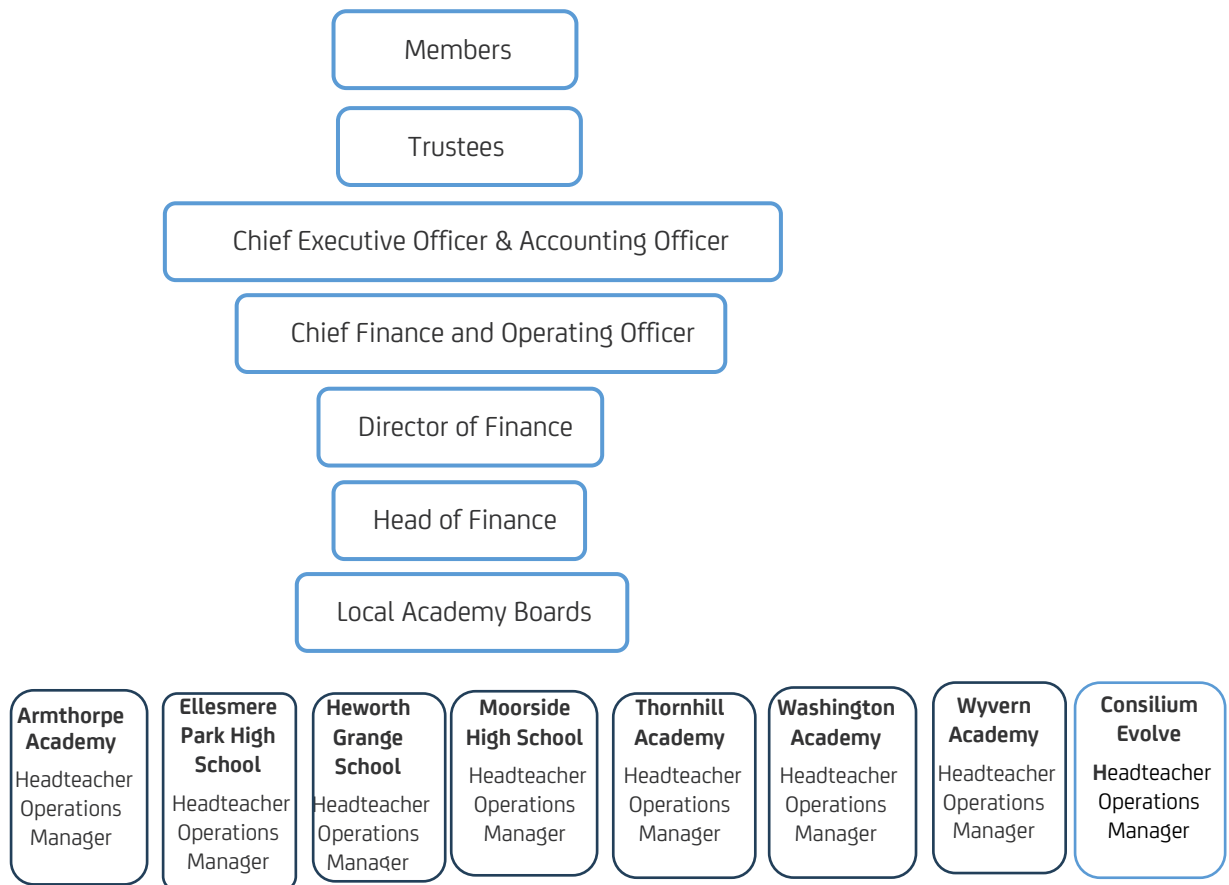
Members

Trustees

Chief Executive Officer & Accounting Officer

Chief Finance and Operating Officer

Director of Finance

Head of Finance

Local Academy Boards

**Armthorpe Academy**
Headteacher
Operations Manager

**Ellesmere Park High School**
Headteacher
Operations Manager

**Heworth Grange School**
Headteacher
Operations Manager

**Moorside High School**
Headteacher
Operations Manager

**Thornhill Academy**
Headteacher
Operations Manager

**Washington Academy**
Headteacher
Operations Manager

**Wyvern Academy**
Headteacher
Operations Manager

**Consilium Evolve**
Headteacher
Operations Manager